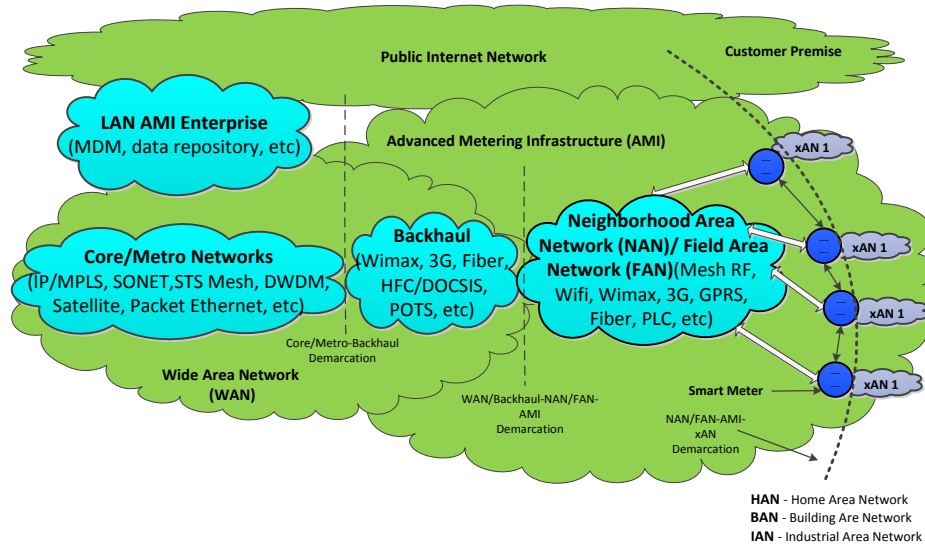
Public Internet Network

Customer Premise

LAN AMI Enterprise (MDM, data repository, etc)

Advanced Metering Infrastructure (AMI)

xAN 1

Core/Metro Networks (IP/MPLS, SONET,STS Mesh, DWDM, Satellite, Packet Ethernet, etc)

Backhaul (Wimax, 3G, Fiber, HFC/DOCSIS, POTS, etc)

Neighborhood Area Network (NAN)/ Field Area Network (FAN)(Mesh RF, Wifi, Wimax, 3G, GPRS, Fiber, PLC, etc)

xAN 1

xAN 1

xAN 1

Core/Metro-Backhaul Demarcation

Wide Area Network (WAN)

Smart Meter

WAN/Backhaul-NAN/FAN-AMI Demarcation

NAN/FAN-AMI-xAN Demarcation

HAN - Home Area Network
BAN - Building Are Network
IAN - Industrial Area Network